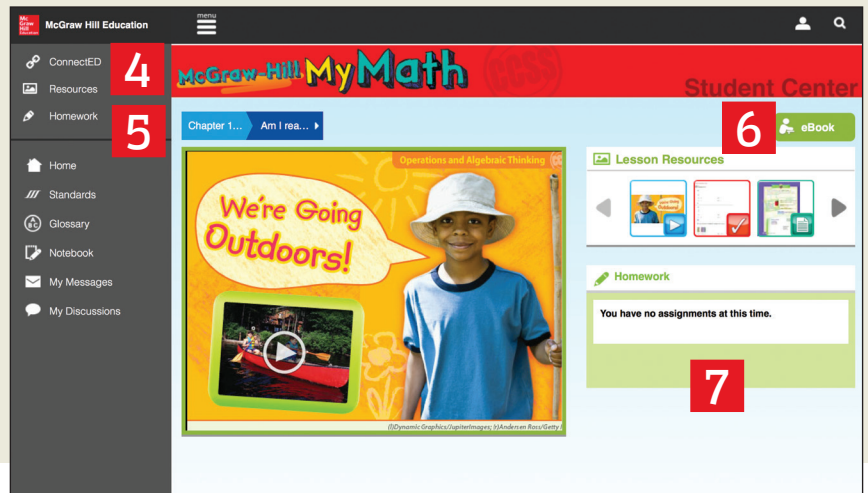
Mc Graw Hill Education
McGraw Hill Education

menu

ConnectED
4
Resources
Homework
5

Home
Standards
Glossary
Notebook
My Messages
My Discussions

McGraw-Hill My Math
CCSS
Student Center

Chapter 1... Am I rea...

6
eBook

Operations and Algebraic Thinking

We're Going Outdoors!

(l)Dynamic Graphics/JupiterImages; (r)Andersen Ross/Getty

Lesson Resources

Homework

You have no assignments at this time.

7